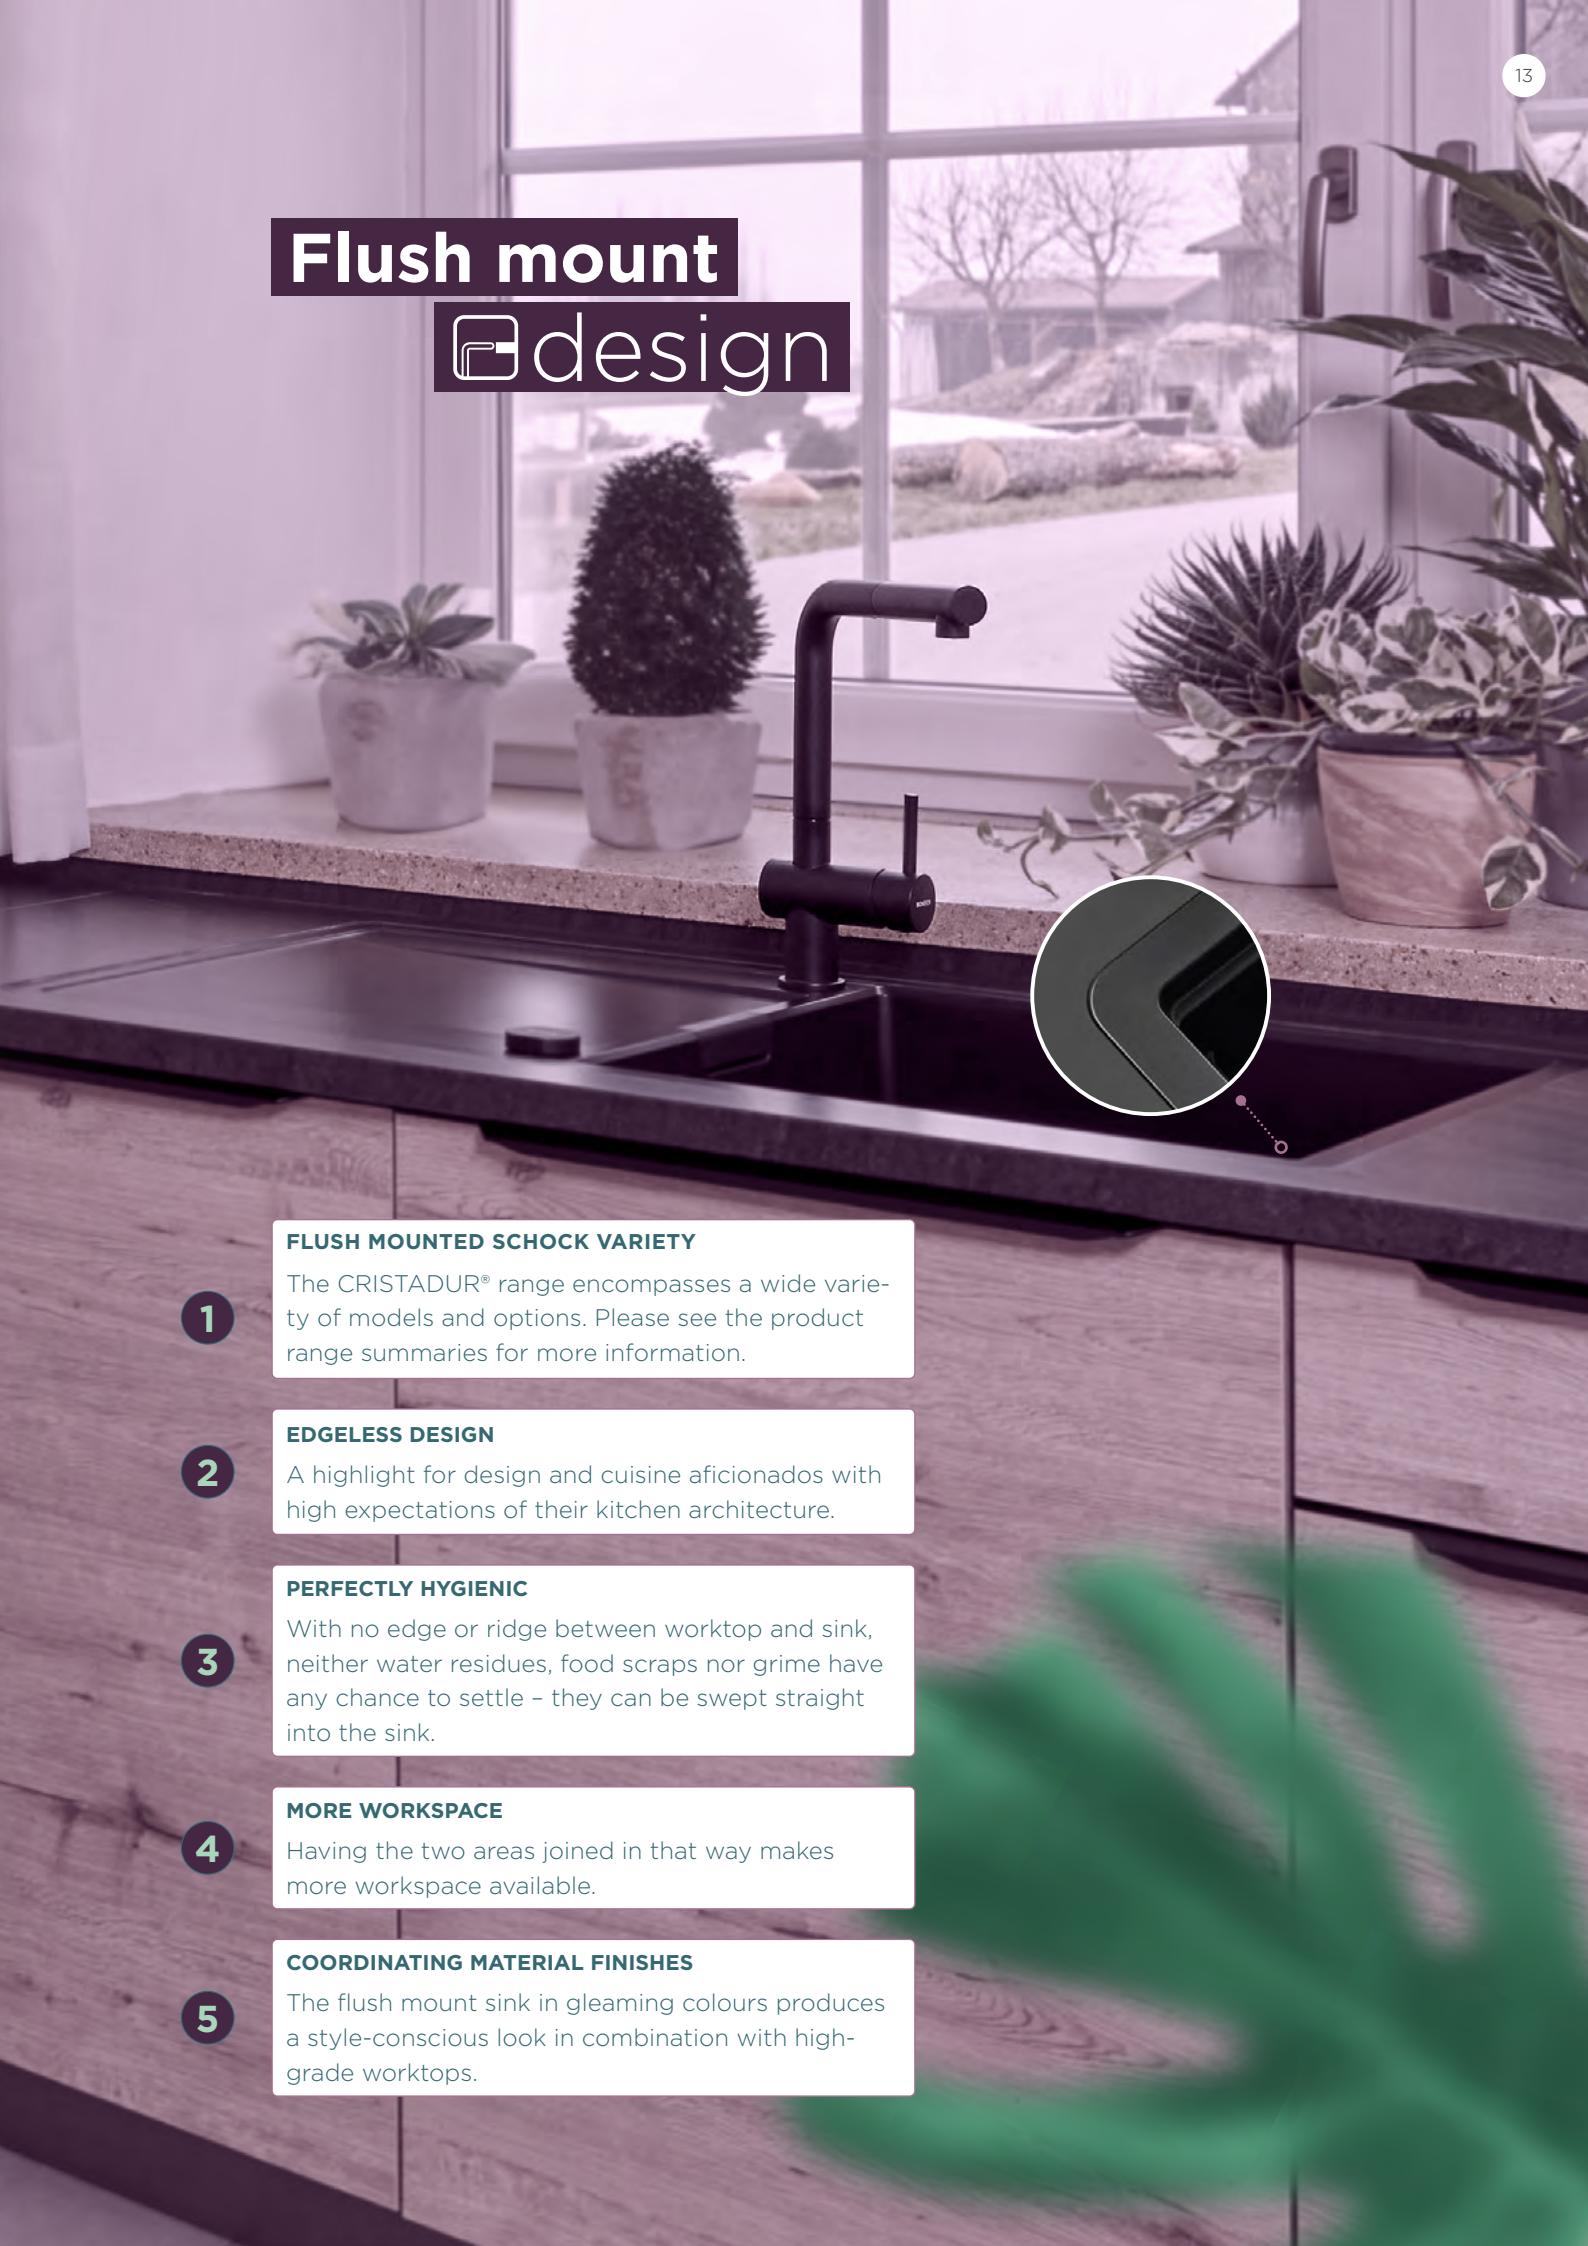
13

Flush mount
design

1
FLUSH MOUNTED SCHOCK VARIETY
The CRISTADUR® range encompasses a wide variety of models and options. Please see the product range summaries for more information.

2
EDGELESS DESIGN
A highlight for design and cuisine aficionados with high expectations of their kitchen architecture.

3
PERFECTLY HYGIENIC
With no edge or ridge between worktop and sink, neither water residues, food scraps nor grime have any chance to settle – they can be swept straight into the sink.

4
MORE WORKSPACE
Having the two areas joined in that way makes more workspace available.

5
COORDINATING MATERIAL FINISHES
The flush mount sink in gleaming colours produces a style-conscious look in combination with high-grade worktops.